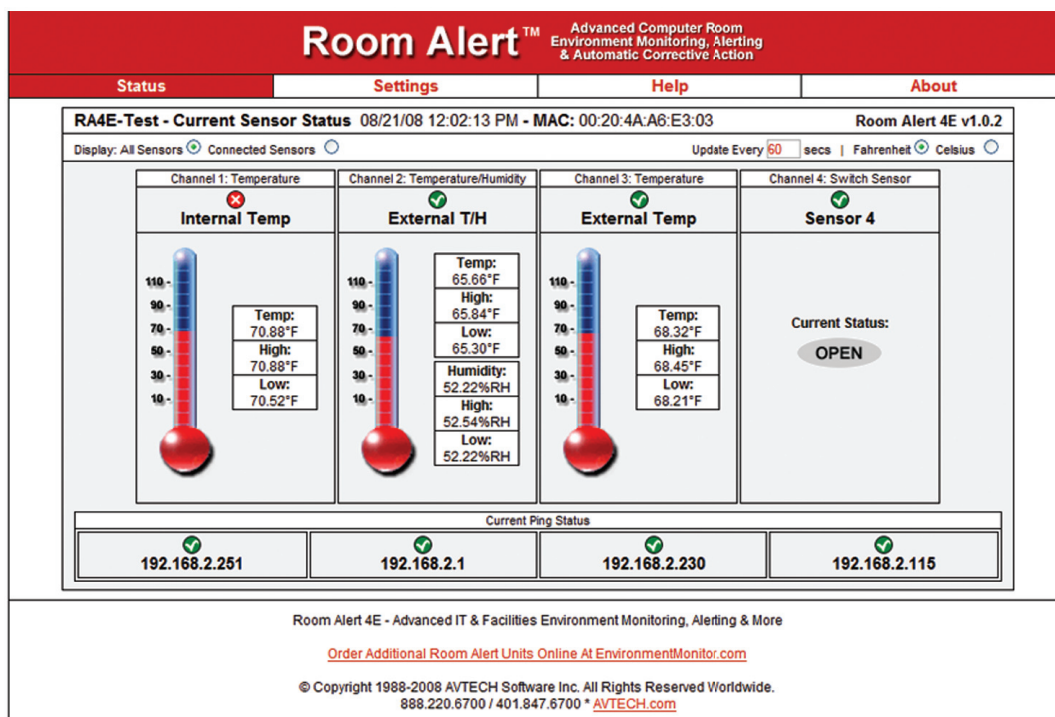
Room Alert™ Advanced Computer Room Environment Monitoring, Alerting & Automatic Corrective Action

Status | Settings | Help | About

RA4E-Test - Current Sensor Status 08/21/08 12:02:13 PM - MAC: 00:20:4A:A6:E3:03 Room Alert 4E v1.0.2

Display: All Sensors Connected Sensors Update Every 60 secs | Fahrenheit Celsius

| Channel 1: Temperature | Channel 2: Temperature/Humidity | Channel 3: Temperature | Channel 4: Switch Sensor |
|---|---|---|---|
| Internal Temp | External T/H | External Temp | Sensor 4 |
| 110 - 90 - 70 - 50 - 30 - 10 - Temp: 70.88°F High: 70.88°F Low: 70.52°F | 110 - 90 - 70 - 50 - 30 - 10 - Temp: 65.66°F High: 65.84°F Low: 65.30°F Humidity: 52.22%RH High: 52.54%RH Low: 52.22%RH | 110 - 90 - 70 - 50 - 30 - 10 - Temp: 68.32°F High: 68.45°F Low: 68.21°F | Current Status: OPEN |

Current Ping Status

| 192.168.2.251 | 192.168.2.1 | 192.168.2.230 | 192.168.2.115 |
|---|---|---|---|

Room Alert 4E - Advanced IT & Facilities Environment Monitoring, Alerting & More

Order Additional Room Alert Units Online At EnvironmentMonitor.com

© Copyright 1988-2008 AVTECH Software Inc. All Rights Reserved Worldwide.
888.220.6700 / 401.847.6700 * AVTECH.com